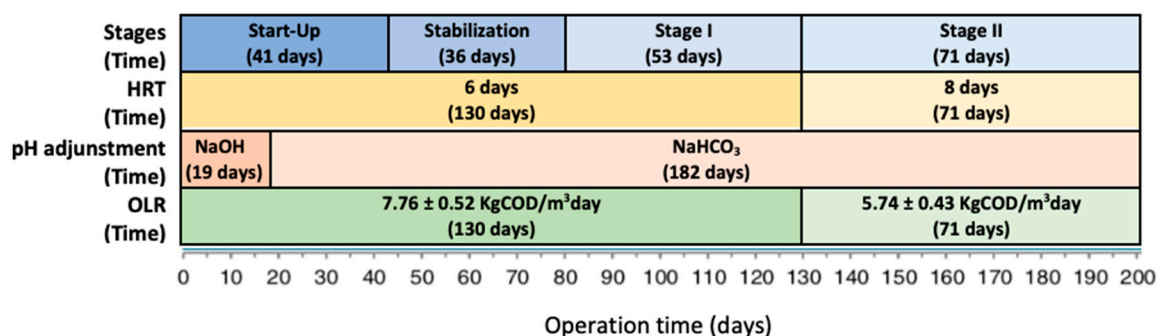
| Stages (Time) | Start-Up (41 days) | Stabilization (36 days) | Stage I (53 days) | Stage II (71 days) |
|---|---|---|---|---|
| HRT (Time) | 6 days (130 days) | | | 8 days (71 days) |
| pH adjustment (Time) | NaOH (19 days) | $NaHCO_3$ (182 days) | | |
| OLR (Time) | 7.76 ± 0.52 KgCOD/m$^3$day (130 days) | | | 5.74 ± 0.43 KgCOD/m$^3$day (71 days) |

0 10 20 30 40 50 60 70 80 90 100 110 120 130 140 150 160 170 180 190 200

Operation time (days)